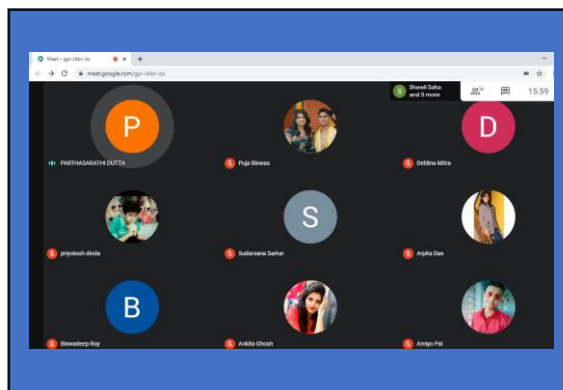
Meet – gpi-ixbr-ixs
meet.google.com/gpi-ixbr-ixs
S Shewli Saha and 5 more
10
15:59
P
PARTHASARATHI DUTTA
Puja Biswas
D
Deblina Mitra
priyotosh dinda
S
Sudarsana Sarkar
Arpita Das
B
Biswadeep Roy
Ankita Ghosh
Amiyo Pal